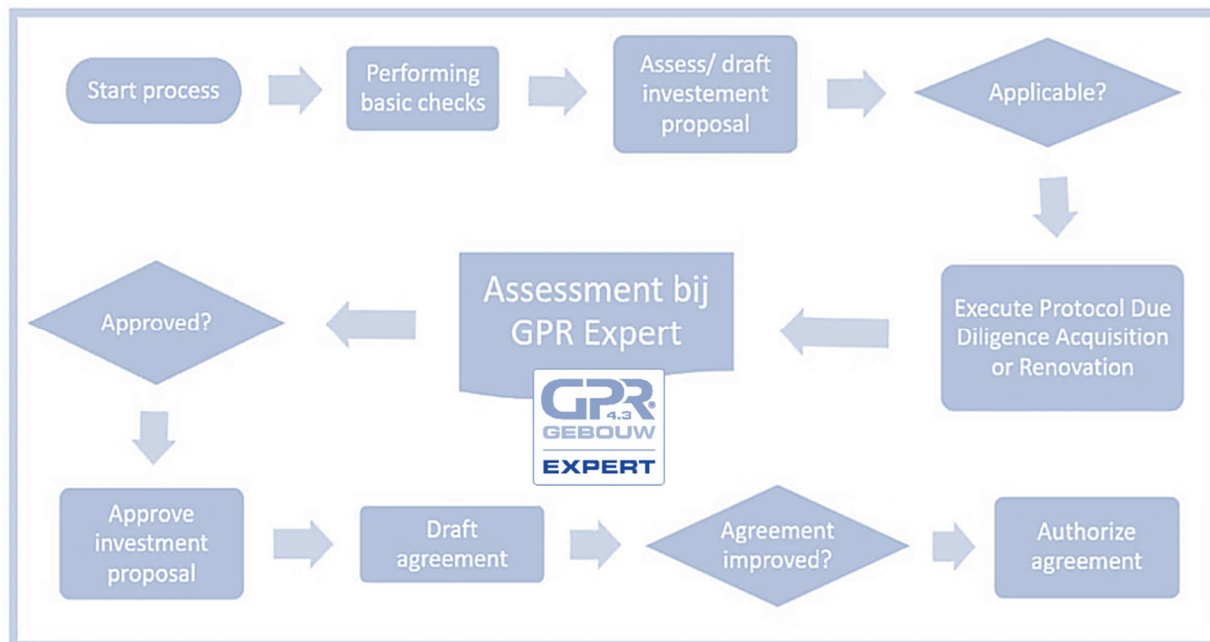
Start process

Performing basic checks

Assess/ draft investement proposal

Applicable?

Execute Protocol Due Diligence Acquisition or Renovation

Assessment bij GPR Expert

GPR 4.3 ® GEBOUW EXPERT

Approved?

Approve investment proposal

Draft agreement

Agreement improved?

Authorize agreement